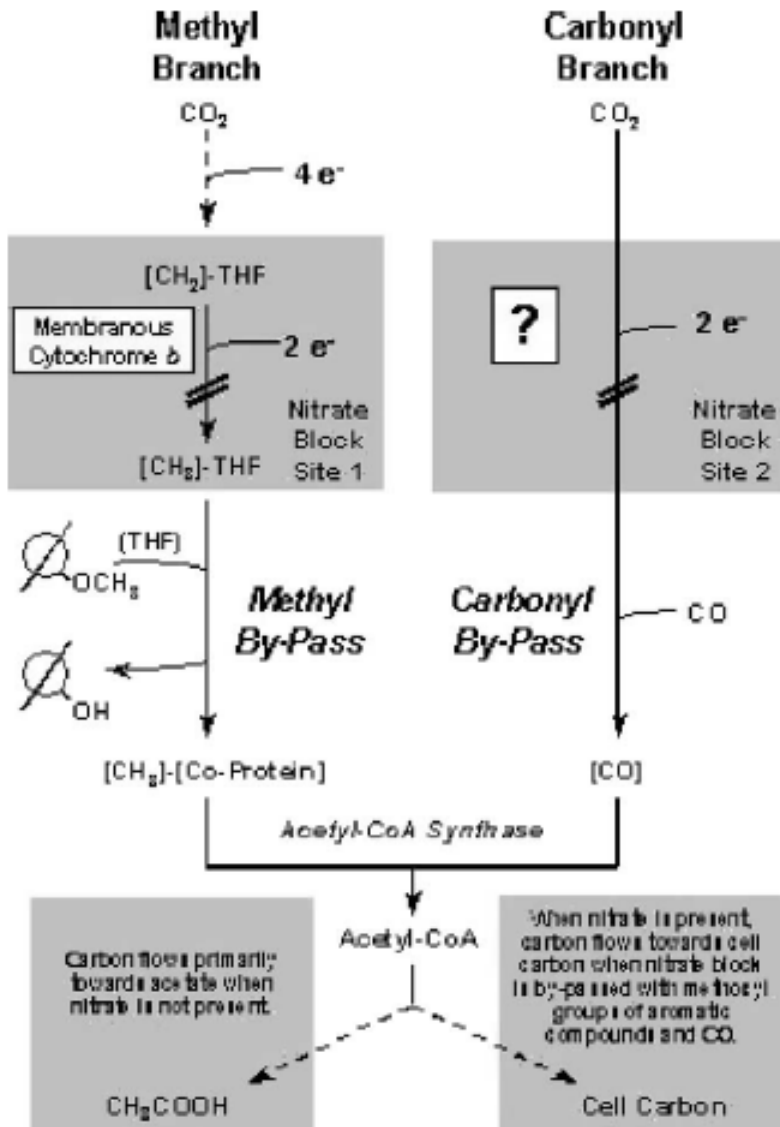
Methyl Branch

Carbonyl Branch

$CO_2$

$CO_2$

4 e$^-$

[$CH_2$]-THF

Membranous Cytochrome $b$

2 e$^-$

Nitrate Block Site 1

[$CH_3$]-THF

?

2 e$^-$

Nitrate Block Site 2

(THF)

$OCH_3$

Methyl By-Pass

Carbonyl By-Pass

CO

OH

[$CH_3$]-[Co-Protein]

[CO]

Acetyl-CoA Synthase

Acetyl-CoA

Carbon flows primarily towards acetate when nitrate is not present.

When nitrate is present, carbon flows towards cell carbon when nitrate block is by-passed with methoxyl groups of aromatic compounds and CO.

$CH_3COOH$

Cell Carbon